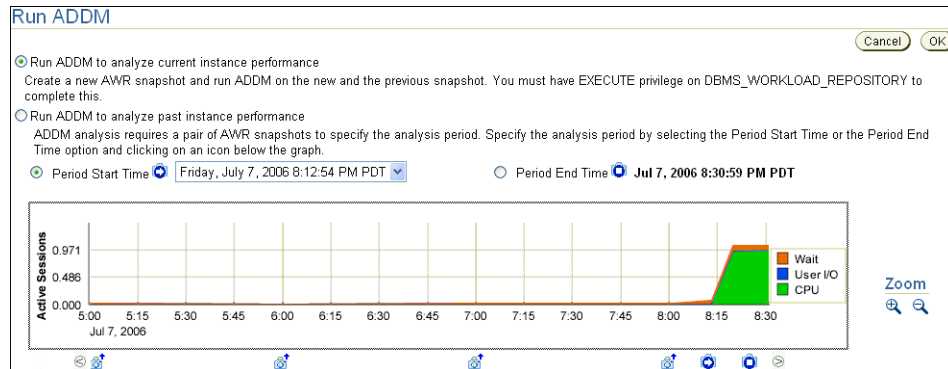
Run ADDM

Cancel OK

Run ADDM to analyze current instance performance

Create a new AWR snapshot and run ADDM on the new and the previous snapshot. You must have EXECUTE privilege on DBMS_WORKLOAD_REPOSITORY to complete this.

Run ADDM to analyze past instance performance

ADDM analysis requires a pair of AWR snapshots to specify the analysis period. Specify the analysis period by selecting the Period Start Time or the Period End Time option and clicking on an icon below the graph.

Period Start Time Friday, July 7, 2006 8:12:54 PM PDT

Period End Time Jul 7, 2006 8:30:59 PM PDT

Active Sessions

0.971

0.486

0.000

5:00 5:15 5:30 5:45 6:00 6:15 6:30 6:45 7:00 7:15 7:30 7:45 8:00 8:15 8:30

Jul 7, 2006

Wait

User I/O

CPU

Zoom